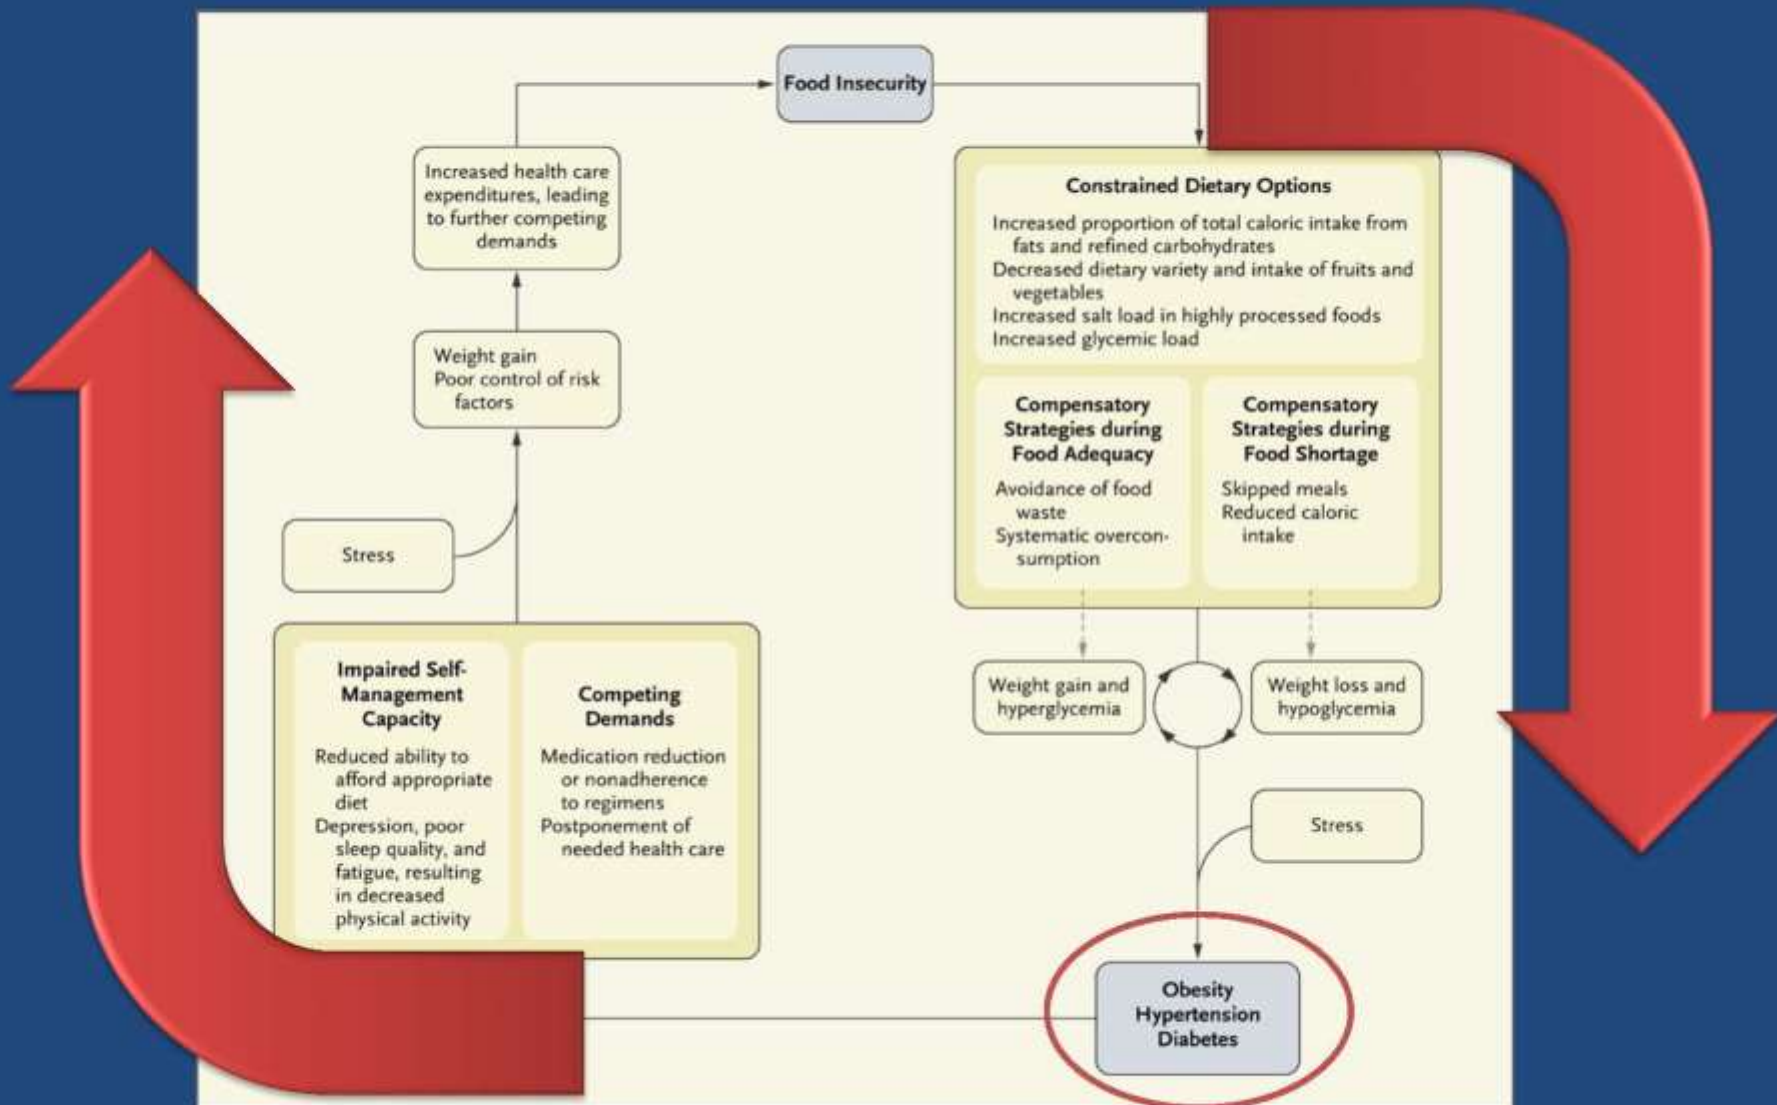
Food Insecurity

Constrained Dietary Options

Increased proportion of total caloric intake from fats and refined carbohydrates
Decreased dietary variety and intake of fruits and vegetables
Increased salt load in highly processed foods
Increased glycemic load

Compensatory Strategies during Food Adequacy

Avoidance of food waste
Systematic overconsumption

Compensatory Strategies during Food Shortage

Skipped meals
Reduced caloric intake

Weight gain and hyperglycemia

Weight loss and hypoglycemia

Stress

Obesity
Hypertension
Diabetes

Impaired Self-Management Capacity

Reduced ability to afford appropriate diet
Depression, poor sleep quality, and fatigue, resulting in decreased physical activity

Competing Demands

Medication reduction or nonadherence to regimens
Postponement of needed health care

Stress

Weight gain
Poor control of risk factors

Increased health care expenditures, leading to further competing demands